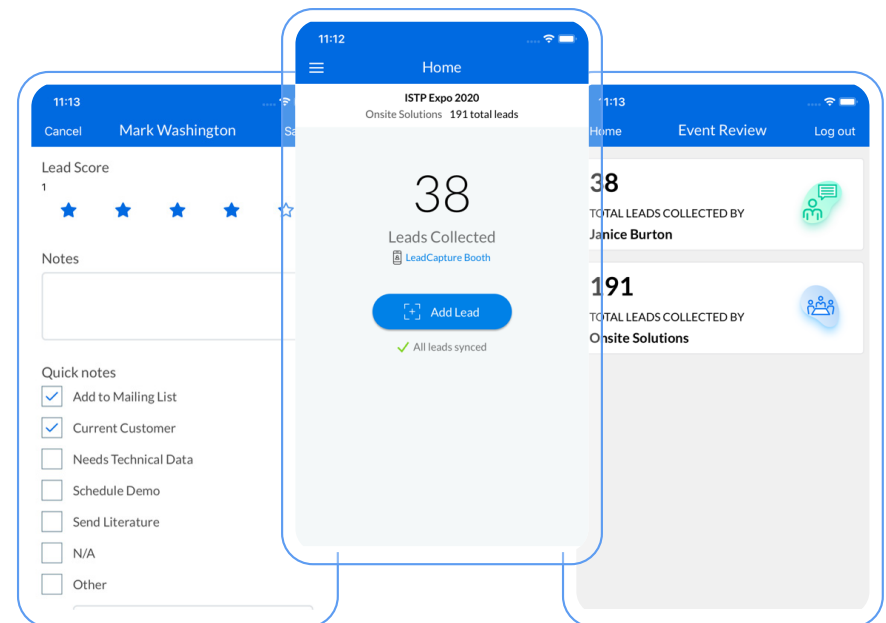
11:13

Cancel Mark Washington Sa

Lead Score

1

Notes

Quick notes

Add to Mailing List

Current Customer

Needs Technical Data

Schedule Demo

Send Literature

N/A

Other

11:12

Home

ISTP Expo 2020

Onsite Solutions 191 total leads

38

Leads Collected

LeadCapture Booth

Add Lead

All leads synced

11:13

Home Event Review Log out

38

TOTAL LEADS COLLECTED BY

Janice Burton

191

TOTAL LEADS COLLECTED BY

Onsite Solutions